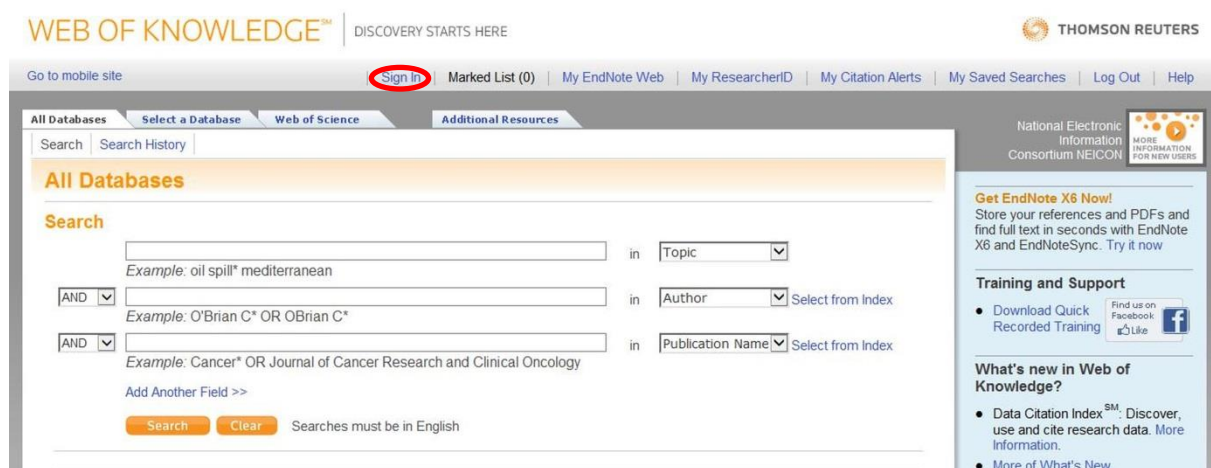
WEB OF KNOWLEDGE℠ | DISCOVERY STARTS HERE

THOMSON REUTERS

Go to mobile site

Sign In | Marked List (0) | My EndNote Web | My ResearcherID | My Citation Alerts | My Saved Searches | Log Out | Help

All Databases | Select a Database | Web of Science | Additional Resources

Search | Search History

National Electronic Information Consortium NEICON

MORE INFORMATION FOR NEW USERS

All Databases

Search

in Topic

Example: oil spill* mediterranean

AND in Author Select from Index

Example: O'Brian C* OR OBrian C*

AND in Publication Name Select from Index

Example: Cancer* OR Journal of Cancer Research and Clinical Oncology

Add Another Field >>

Search Clear Searches must be in English

Get EndNote X6 Now!
Store your references and PDFs and find full text in seconds with EndNote X6 and EndNoteSync. Try it now

Training and Support

• Download Quick Recorded Training

Find us on Facebook Like

What's new in Web of Knowledge?

• Data Citation Index$^{SM}$: Discover, use and cite research data. More Information.

• More of What's New